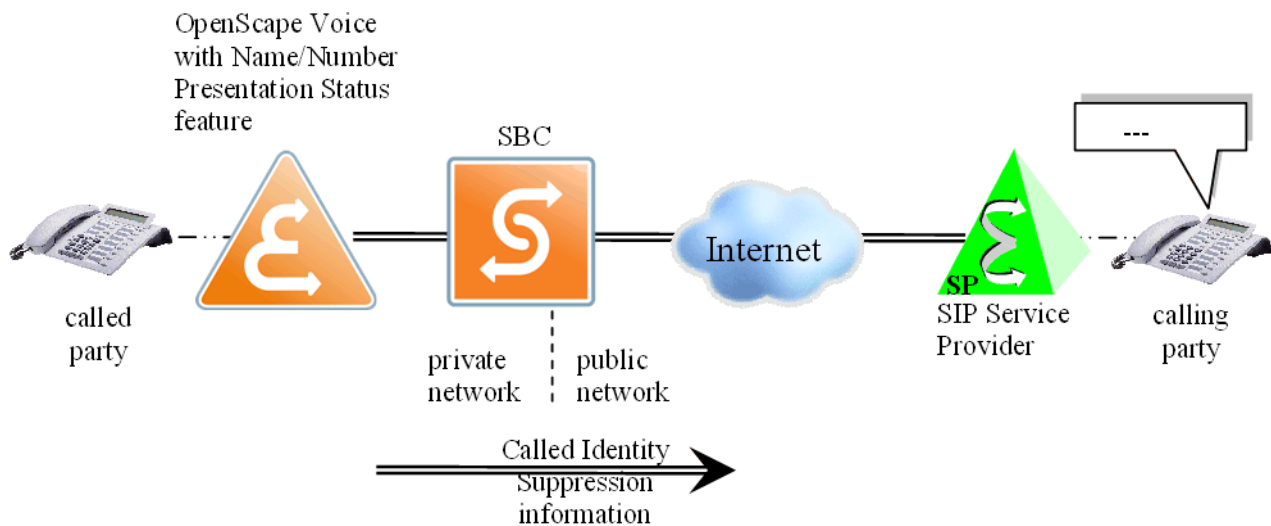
OpenScape Voice with Name/Number Presentation Status feature

SBC

---

Internet

called party

SP
SIP Service Provider

calling party

private network

public network

Called Identity Suppression information